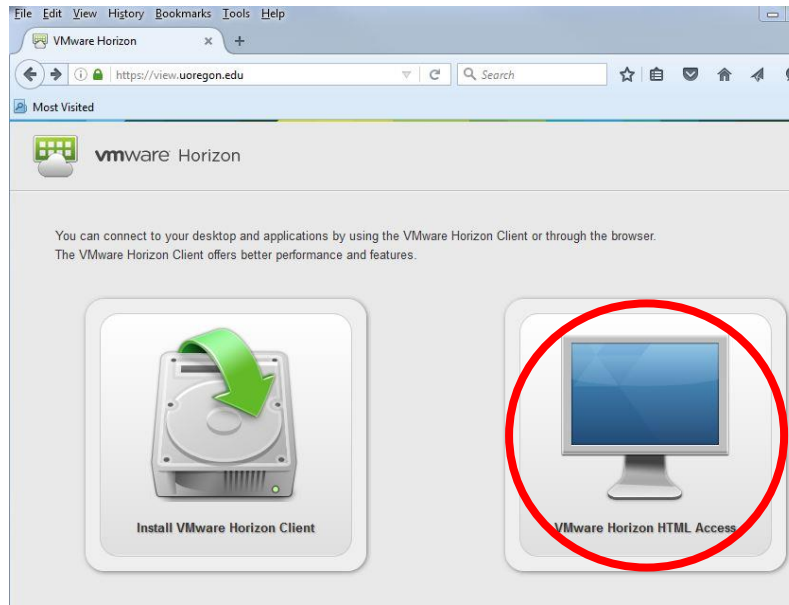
File Edit View History Bookmarks Tools Help

VMware Horizon ×

https://view.uoregon.edu

Search

Most Visited

vmware Horizon

You can connect to your desktop and applications by using the VMware Horizon Client or through the browser. The VMware Horizon Client offers better performance and features.

Install VMware Horizon Client

VMware Horizon HTML Access